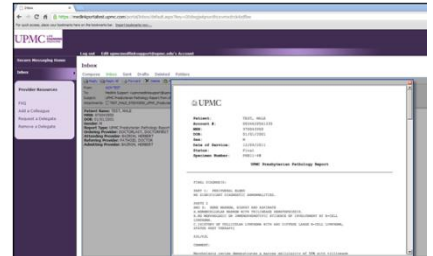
UPMC

Log out Edit upmcmailtest@upmc.edu's Account

Secure Messaging Home

Inbox

Provider Resources

FAQ
Add a Colleague
Request a Colleague
Remove a Colleague

Inbox

Compose Inbox Sent Drafts Deleted Folders

Patient Name: TEST, MALE
Report Type: UPMC Presbyterian Pathology Report

UPMC

Patient: TEST, MALE
Status: Final

UPMC Presbyterian Pathology Report

FINAL DIAGNOSIS:

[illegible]